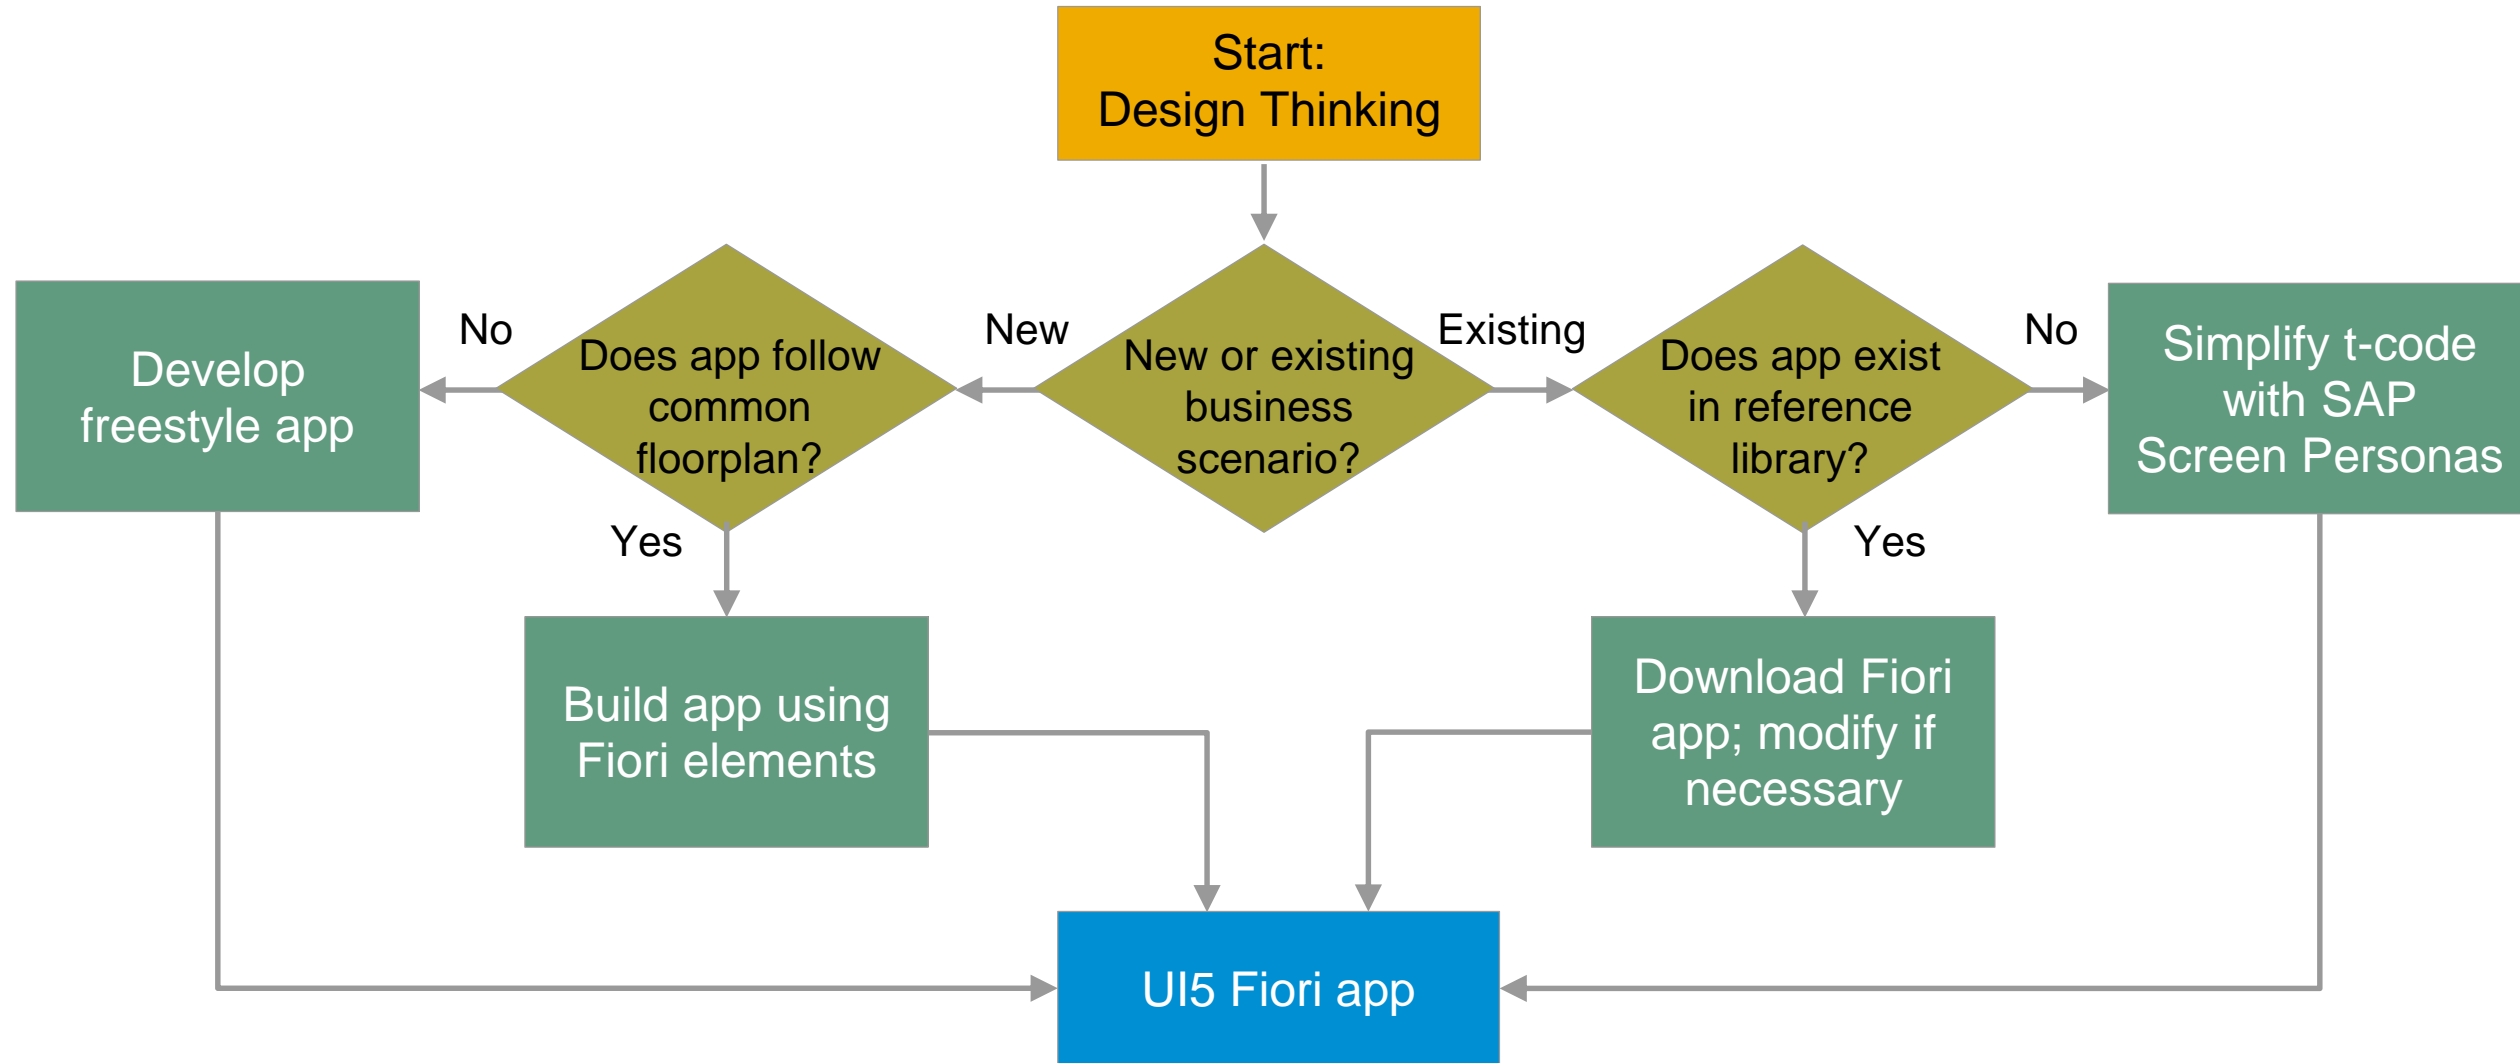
Start:
Design Thinking

Develop freestyle app

No

Does app follow common floorplan?

New

New or existing business scenario?

Existing

Does app exist in reference library?

No

Simplify t-code with SAP Screen Personas

Yes

Yes

Build app using Fiori elements

Download Fiori app; modify if necessary

UI5 Fiori app